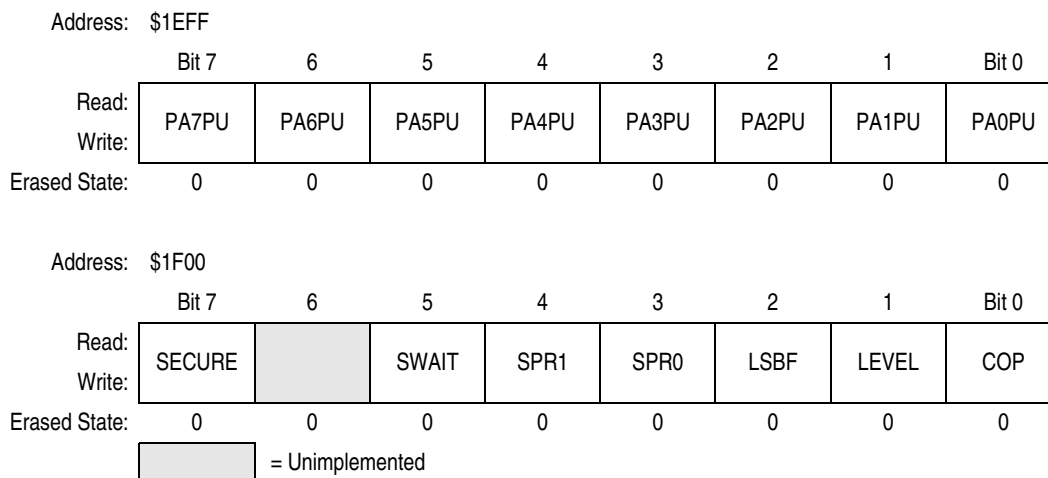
Address: $1EFF

| | Bit 7 | 6 | 5 | 4 | 3 | 2 | 1 | Bit 0 |
|---|---|---|---|---|---|---|---|---|
| Read: Write: | PA7PU | PA6PU | PA5PU | PA4PU | PA3PU | PA2PU | PA1PU | PA0PU |
| Erased State: | 0 | 0 | 0 | 0 | 0 | 0 | 0 | 0 |

Address: $1F00

| | Bit 7 | 6 | 5 | 4 | 3 | 2 | 1 | Bit 0 |
|---|---|---|---|---|---|---|---|---|
| Read: Write: | SECURE | | SWAIT | SPR1 | SPR0 | LSBF | LEVEL | COP |
| Erased State: | 0 | 0 | 0 | 0 | 0 | 0 | 0 | 0 |

= Unimplemented